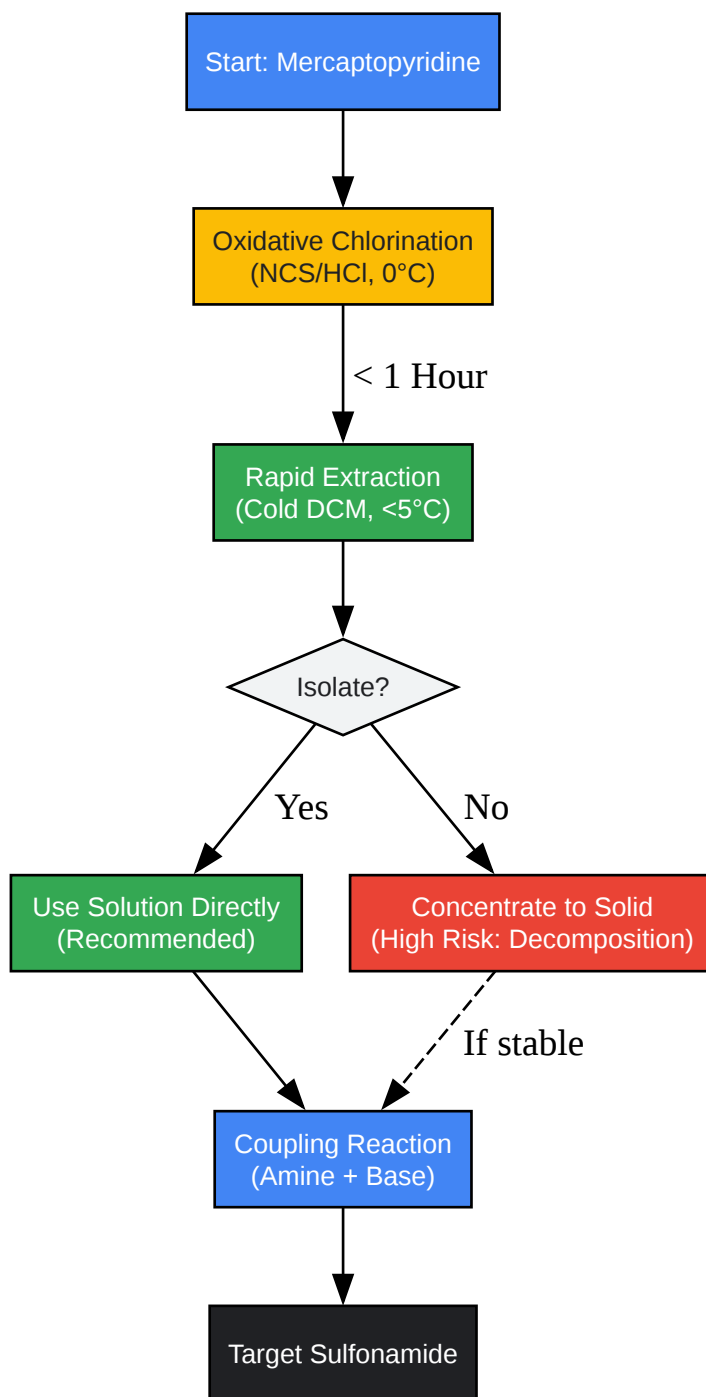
Start: Mercaptopyridine

Oxidative Chlorination
(NCS/HCl, 0°C)

< 1 Hour

Rapid Extraction
(Cold DCM, <5°C)

Isolate?

Yes

No

Use Solution Directly
(Recommended)

Concentrate to Solid
(High Risk: Decomposition)

If stable

Coupling Reaction
(Amine + Base)

Target Sulfonamide